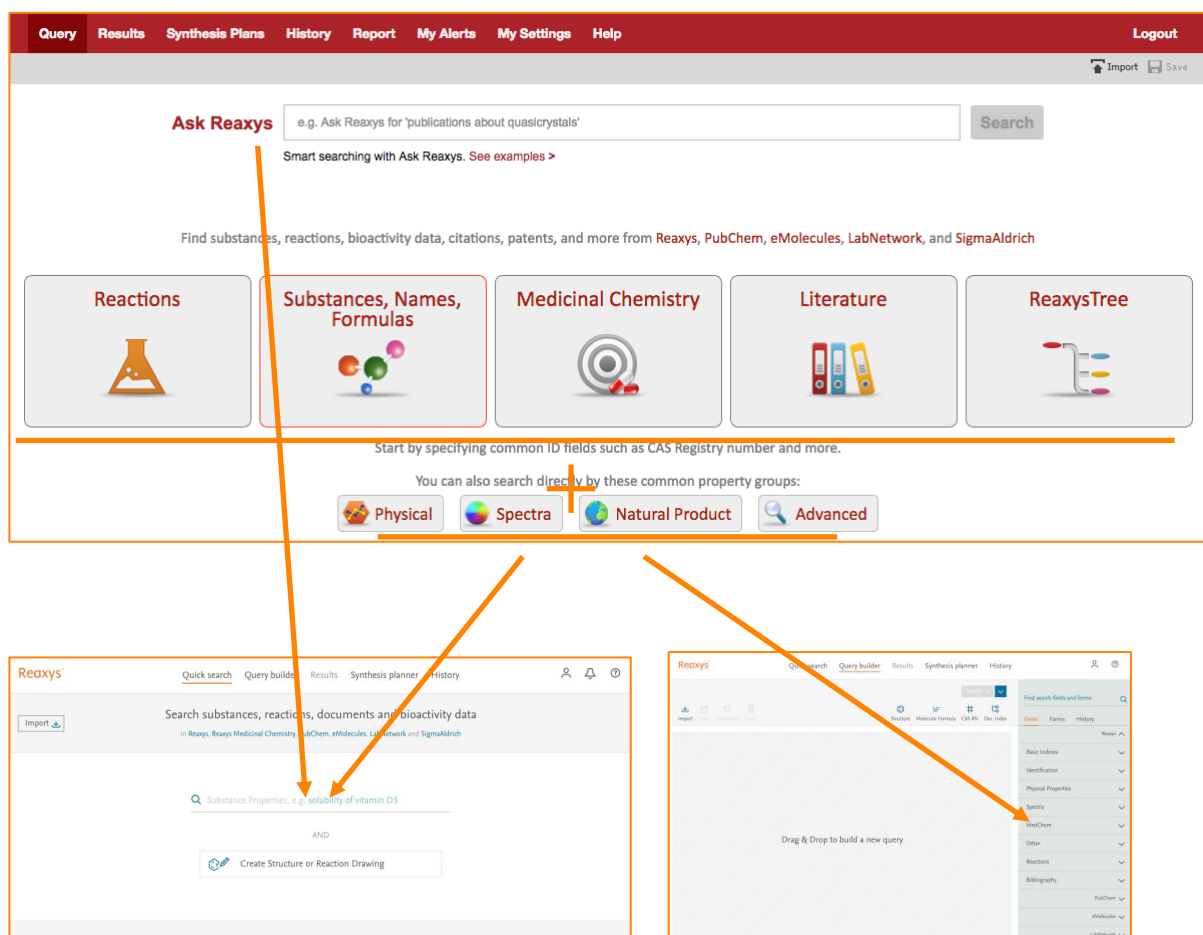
Query Results Synthesis Plans History Report My Alerts My Settings Help Logout

Import Save

Ask Reaxys e.g. Ask Reaxys for 'publications about quasicrystals' Search

Smart searching with Ask Reaxys. See examples >

Find substances, reactions, bioactivity data, citations, patents, and more from Reaxys, PubChem, eMolecules, LabNetwork, and SigmaAldrich

Reactions

Substances, Names, Formulas

Medicinal Chemistry

Literature

ReaxysTree

Start by specifying common ID fields such as CAS Registry number and more.

You can also search directly by these common property groups:

Physical Spectra Natural Product Advanced

Reaxys Quick search Query builder Results Synthesis planner History

Import

Search substances, reactions, documents and bioactivity data

in Reaxys, Reaxys Medicinal Chemistry, PubChem, eMolecules, LabNetwork and SigmaAldrich

Substance Properties, e.g. solubility of vitamin D3

AND

Create Structure or Reaction Drawing

Reaxys Quick search Query builder Results Synthesis planner History

Search

Import Structure Molecular Formula CAS RN Doc Index

Find search fields and forms

Fields Forms History

Reaxys

Basic Indexes

Identification

Physical Properties

Spectra

MedChem

Other

Reactions

Bibliography

PubChem

eMolecules

Drag & Drop to build a new query